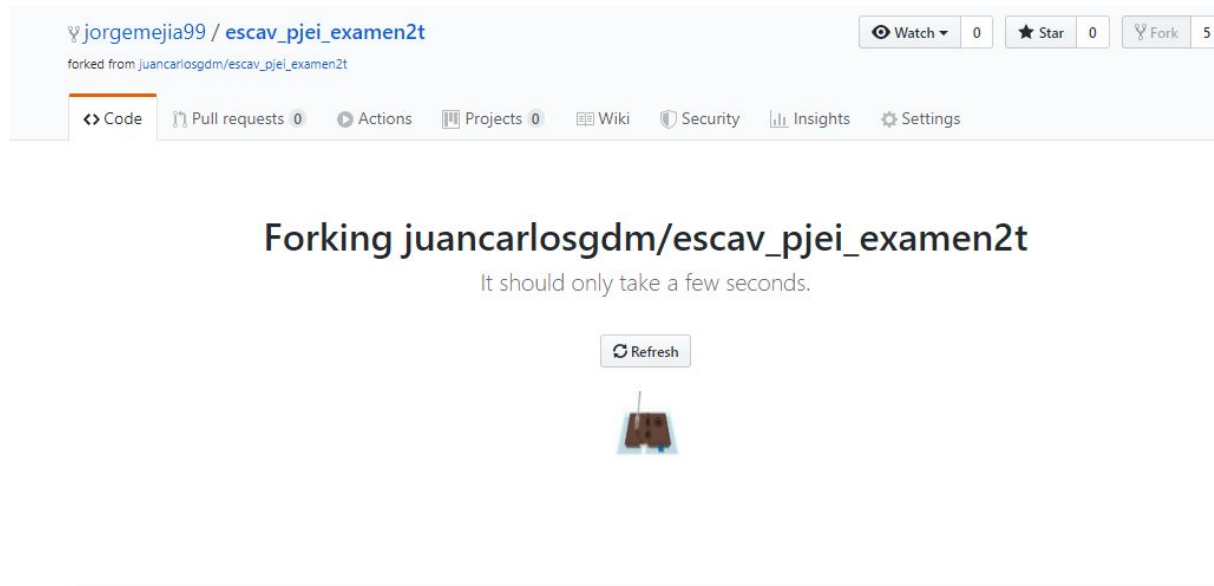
jorgemejia99 / escav_pjei_examen2t
forked from juancarlosgdm/escav_pjei_examen2t

Watch 0 Star 0 Fork 5

<> Code Pull requests 0 Actions Projects 0 Wiki Security Insights Settings

Forking juancarlosgdm/escav_pjei_examen2t

It should only take a few seconds.

Refresh